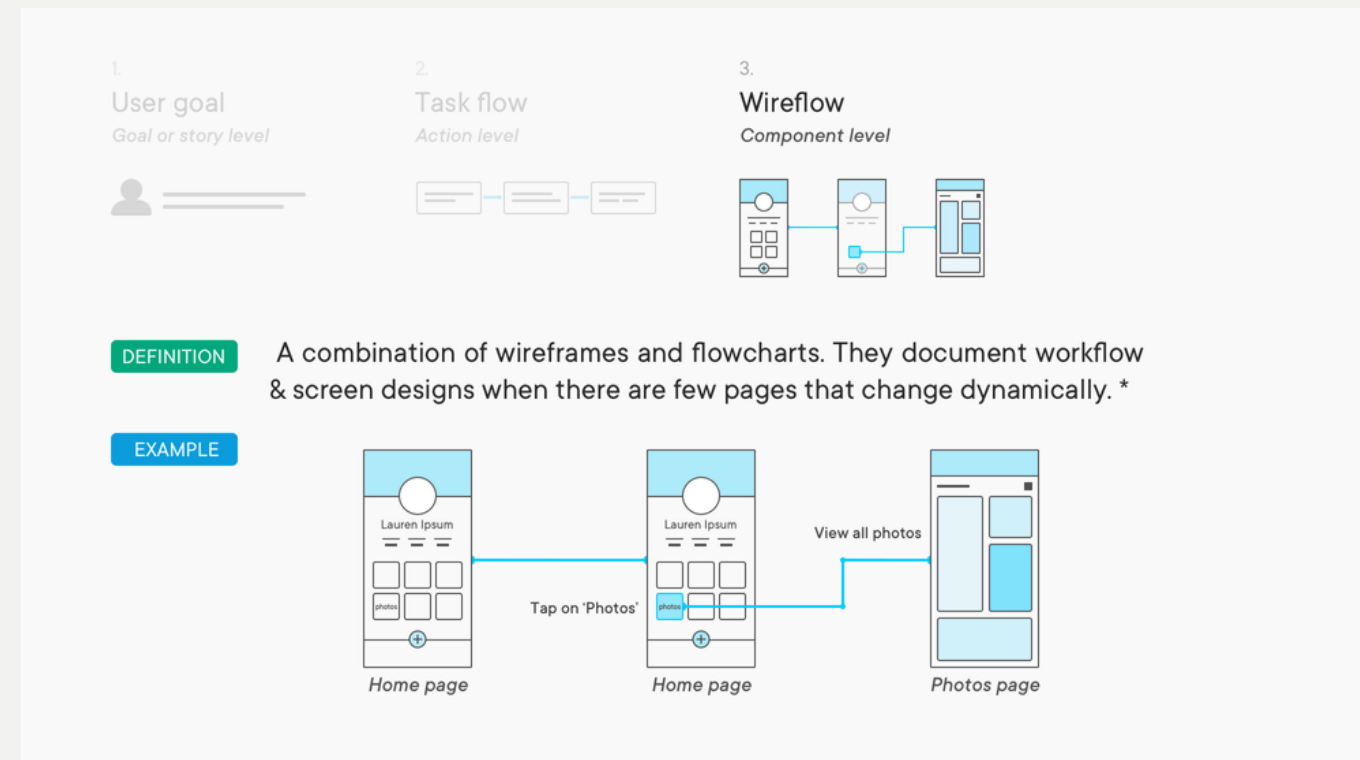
1.
User goal
Goal or story level

2.
Task flow
Action level

3.
Wireflow
Component level

DEFINITION A combination of wireframes and flowcharts. They document workflow & screen designs when there are few pages that change dynamically. *

EXAMPLE

Lauren Ipsum
photos
Home page

Tap on 'Photos'

Lauren Ipsum
photos
Home page

View all photos

Photos page